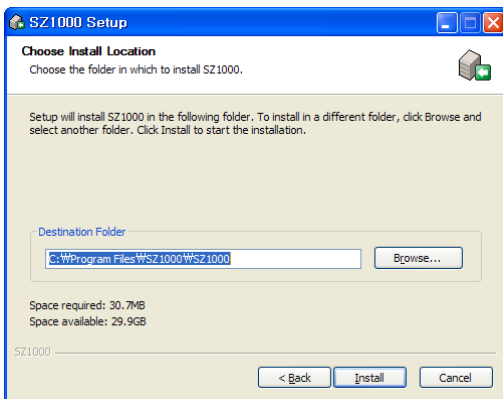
SZ1000 Setup

Choose Install Location
Choose the folder in which to install SZ1000.

Setup will install SZ1000 in the following folder. To install in a different folder, click Browse and select another folder. Click Install to start the installation.

Destination Folder
C:\Program Files\SZ1000\SZ1000
Browse...

Space required: 30.7MB
Space available: 29.9GB

SZ1000

< Back
Install
Cancel